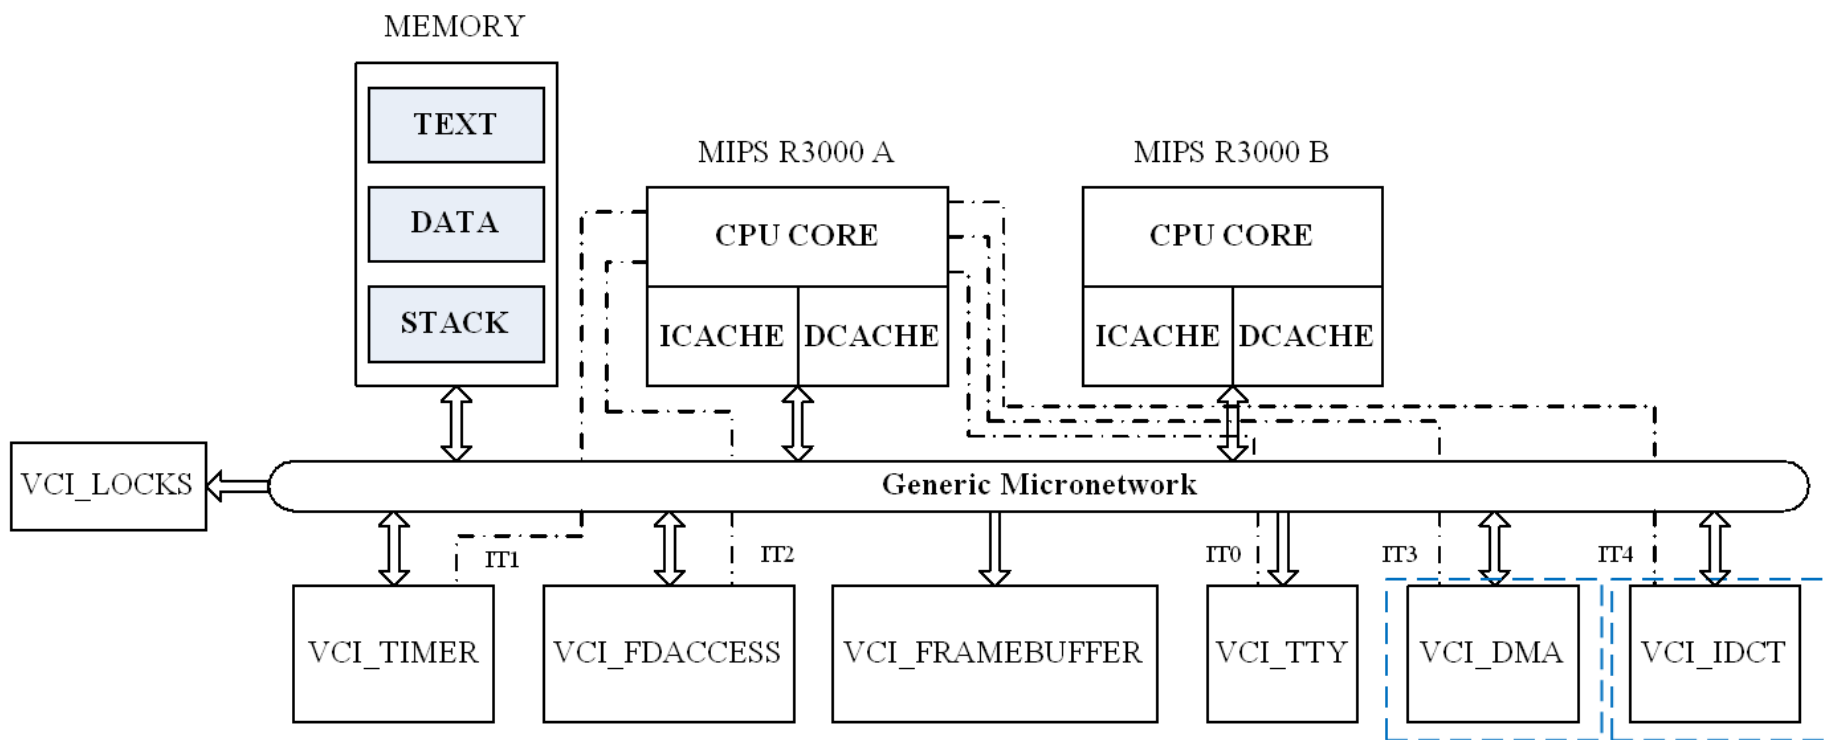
MEMORY

TEXT

DATA

STACK

MIPS R3000 A

CPU CORE

ICACHE DCACHE

MIPS R3000 B

CPU CORE

ICACHE DCACHE

VCI_LOCKS

Generic Micronetwork

IT1

IT2

IT0

IT3

IT4

VCI_TIMER

VCI_FDACCESS

VCI_FRAMEBUFFER

VCI_TTY

VCI_DMA

VCI_IDCT